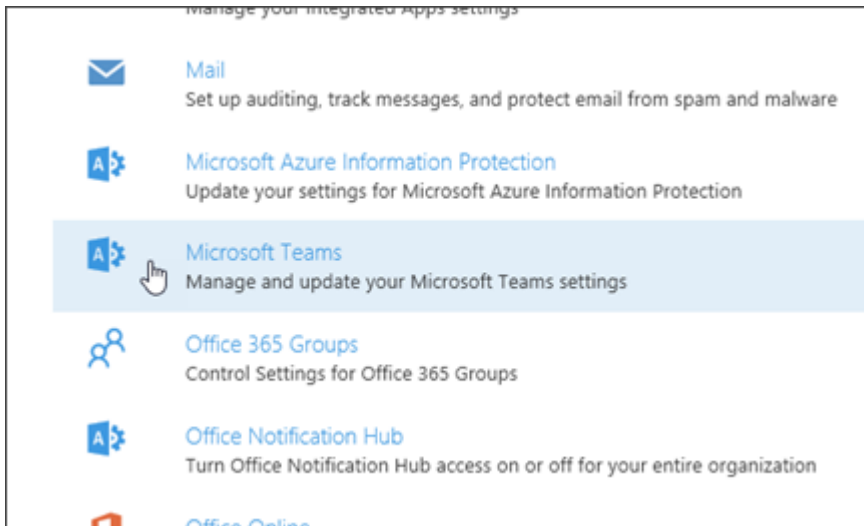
Manage your integrated Apps settings

Mail
Set up auditing, track messages, and protect email from spam and malware

Microsoft Azure Information Protection
Update your settings for Microsoft Azure Information Protection

Microsoft Teams
Manage and update your Microsoft Teams settings

Office 365 Groups
Control Settings for Office 365 Groups

Office Notification Hub
Turn Office Notification Hub access on or off for your entire organization

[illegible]